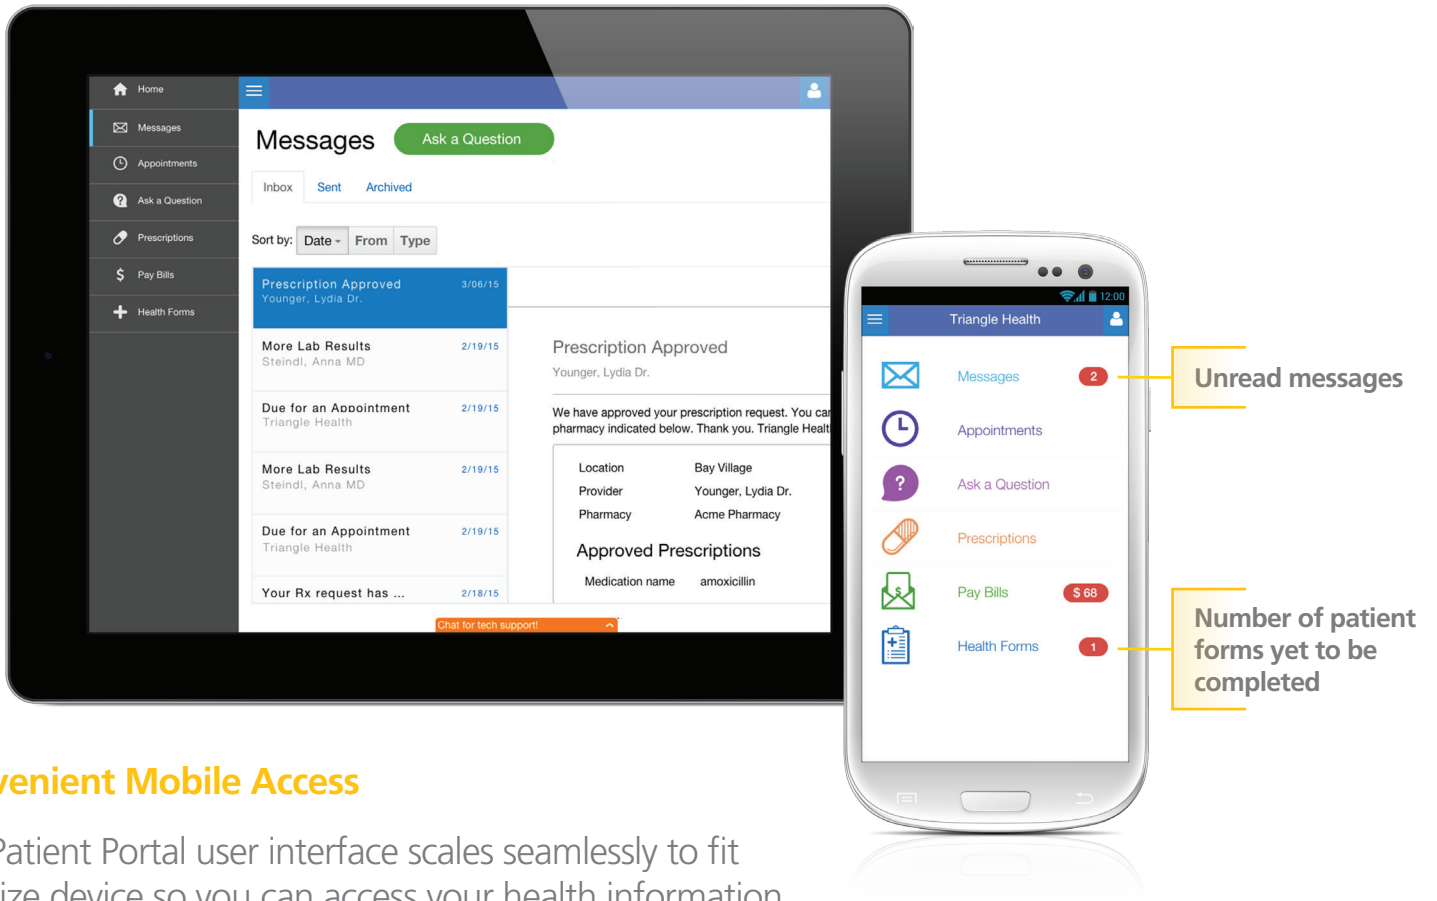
Home
Messages
Appointments
Ask a Question
Prescriptions
Pay Bills
Health Forms

Messages
Ask a Question

Inbox
Sent
Archived

Sort by: Date From Type

Prescription Approved 3/06/15
Younger, Lydia Dr.

More Lab Results 2/19/15
Steindl, Anna MD

Due for an Appointment 2/19/15
Triangle Health

More Lab Results 2/19/15
Steindl, Anna MD

Due for an Appointment 2/19/15
Triangle Health

Your Rx request has ... 2/18/15

Prescription Approved
Younger, Lydia Dr.

We have approved your prescription request. You ca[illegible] pharmacy indicated below. Thank you. Triangle Healt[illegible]

| Location | Bay Village |
|---|---|
| Provider | Younger, Lydia Dr. |
| Pharmacy | Acme Pharmacy |

Approved Prescriptions
Medication name amoxicillin

Chat for tech support!

12:00
Triangle Health
Messages 2
Appointments
Ask a Question
Prescriptions
Pay Bills $ 68
Health Forms 1

Unread messages

Number of patient forms yet to be completed

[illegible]venient Mobile Access

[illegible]atient Portal user interface scales seamlessly to fit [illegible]ize device so you can access your health information